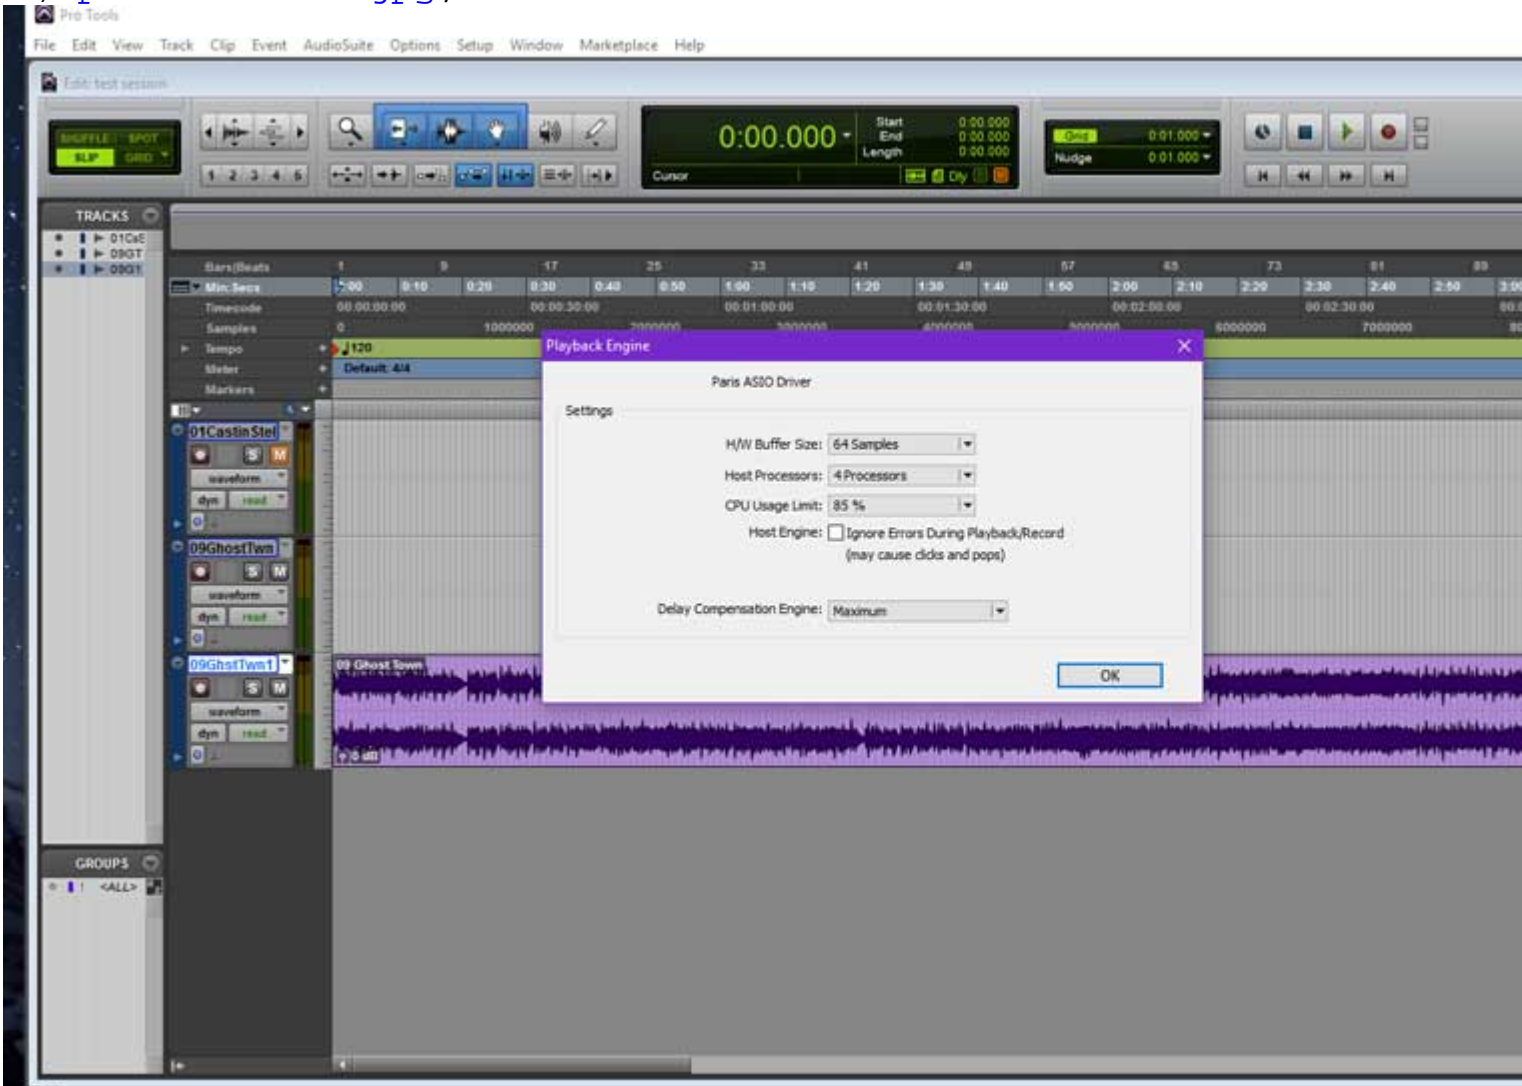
Pro Tools

File Edit View Track Clip Event AudioSuite Options Setup Window Marketplace Help

Edit: test session

SHUFFLE SPOT
SLIP GRID

1 2 3 4 5

0:00.000

Start
End
Length

0:00.000
0:00.000
0:00.000

Cursor

Dly

Grid 0:01.000
Nudge 0:01.000

TRACKS

01CaS
09GT
09GT

Bars|Beats
Min:Secs
Timecode
Samples
Tempo
Meter
Markers

1 9 17 25 33 41 49 57 65 73 81 89

0:00 0:10 0:20 0:30 0:40 0:50 1:00 1:10 1:20 1:30 1:40 1:50 2:00 2:10 2:20 2:30 2:40 2:50 3:00

00:00:00:00 00:00:30:00 00:01:00:00 00:01:30:00 00:02:00:00 00:02:30:00

0 1000000 6000000 7000000

♩120

Default: 4/4

01CastinStel
S M
waveform
dyn read

09GhostTwn
S M
waveform
dyn read

09GhstTwn1
S M
waveform
dyn read

09 Ghost Town

0 dB

GROUPS

<ALL>

Playback Engine

Paris ASIO Driver

Settings

H/W Buffer Size: 64 Samples

Host Processors: 4 Processors

CPU Usage Limit: 85 %

Host Engine: Ignore Errors During Playback/Record (may cause clicks and pops)

Delay Compensation Engine: Maximum

OK